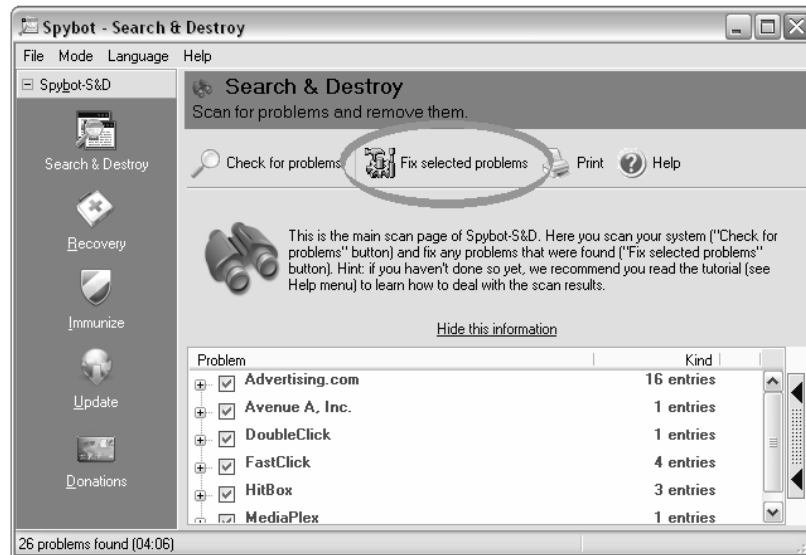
Spybot - Search & Destroy

File Mode Language Help

Spybot-S&D

Search & Destroy

Recovery

Immunize

Update

Donations

Search & Destroy
Scan for problems and remove them.

Check for problems | Fix selected problems | Print | Help

This is the main scan page of Spybot-S&D. Here you scan your system ("Check for problems" button) and fix any problems that were found ("Fix selected problems" button). Hint: if you haven't done so yet, we recommend you read the tutorial (see Help menu) to learn how to deal with the scan results.

Hide this information

| Problem | Kind |
|---|---|
| Advertising.com | 16 entries |
| Avenue A, Inc. | 1 entries |
| DoubleClick | 1 entries |
| FastClick | 4 entries |
| HitBox | 3 entries |
| MediaPlex | 1 entries |

26 problems found (04:06)